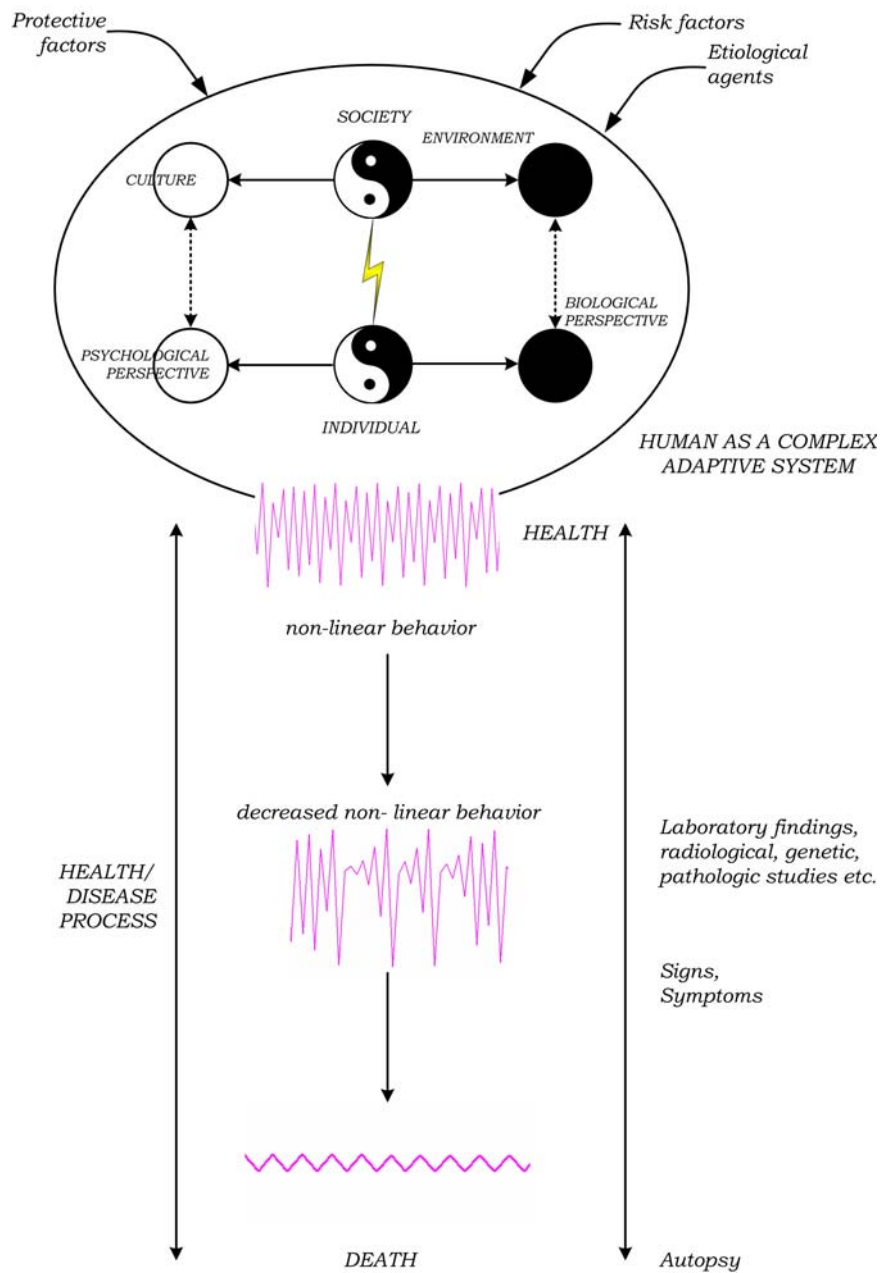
Protective factors

Risk factors

Etiological agents

SOCIETY

ENVIRONMENT

CULTURE

BIOLOGICAL PERSPECTIVE

PSYCHOLOGICAL PERSPECTIVE

INDIVIDUAL

HUMAN AS A COMPLEX ADAPTIVE SYSTEM

HEALTH

non-linear behavior

decreased non- linear behavior

Laboratory findings, radiological, genetic, pathologic studies etc.

HEALTH/ DISEASE PROCESS

Signs, Symptoms

DEATH

Autopsy